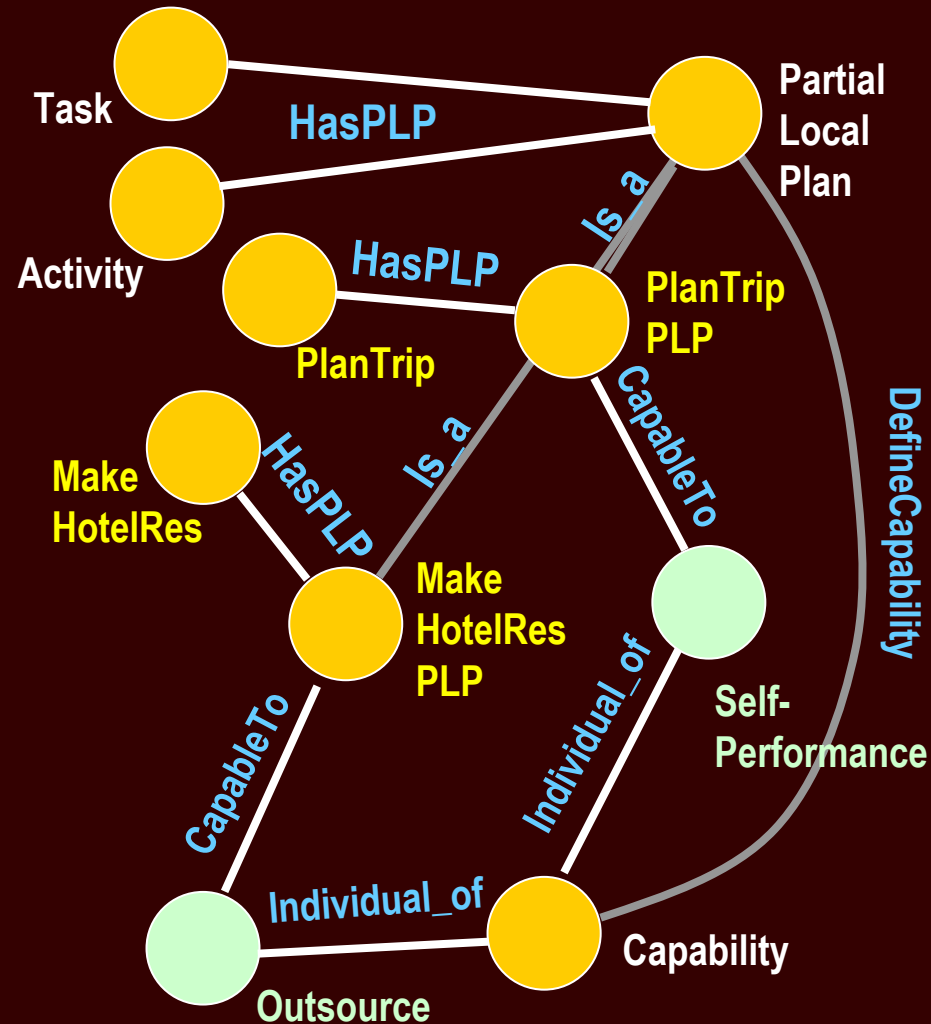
Task

HasPLP

Partial Local Plan

Activity

Is_a

HasPLP

PlanTrip PLP

PlanTrip

CapableTo

DefineCapability

HasPLP

Is_a

Make HotelRes

Make HotelRes PLP

Individual_of

Self-Performance

CapableTo

Individual_of

Capability

Outsource